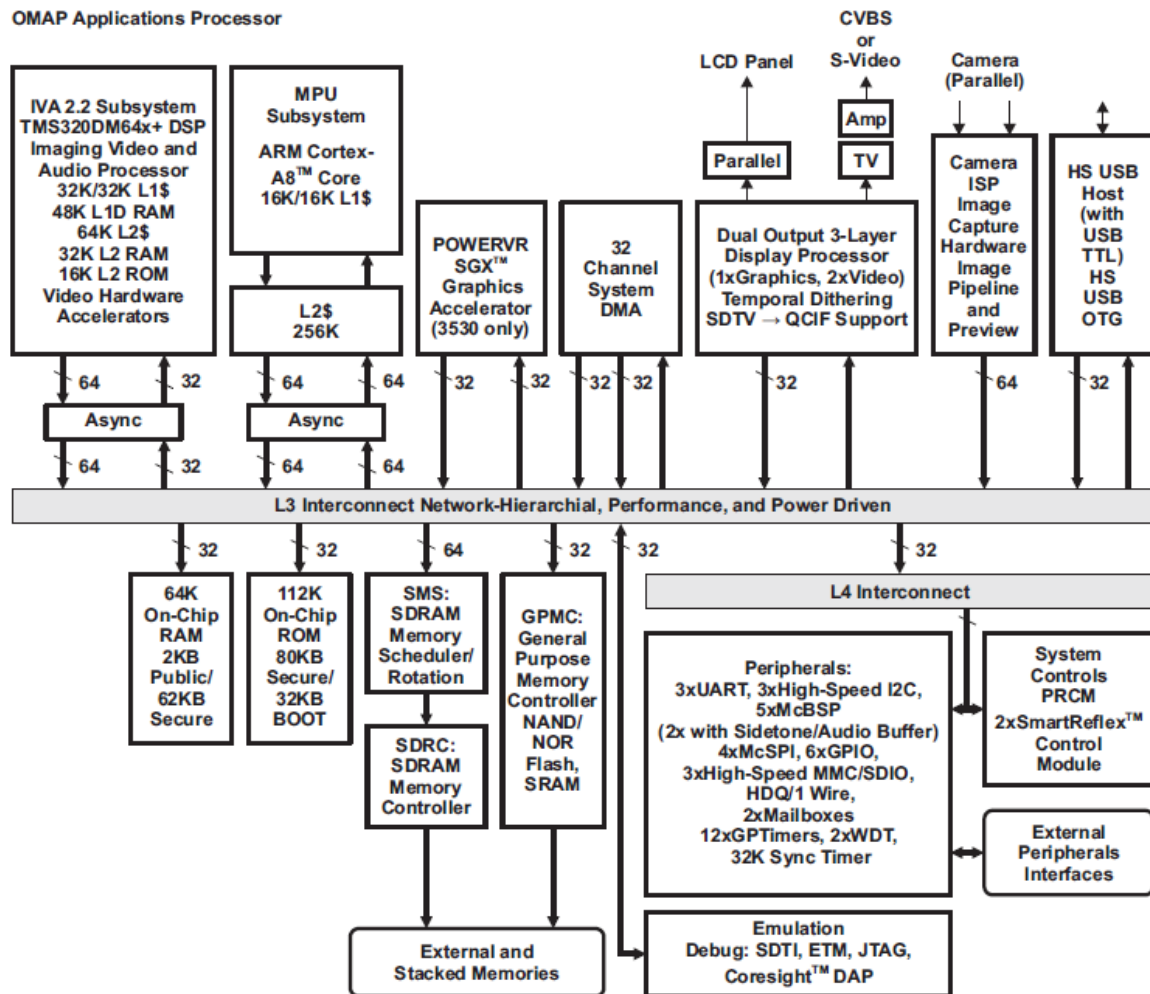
OMAP Applications Processor

IVA 2.2 Subsystem
TMS320DM64x+ DSP
Imaging Video and Audio Processor
32K/32K L1$
48K L1D RAM
64K L2$
32K L2 RAM
16K L2 ROM
Video Hardware Accelerators

MPU Subsystem
ARM Cortex-A8$^{TM}$ Core
16K/16K L1$

L2$
256K

POWERVR SGX$^{TM}$ Graphics Accelerator (3530 only)

32 Channel System DMA

LCD Panel

Parallel

CVBS
or
S-Video

Amp

TV

Dual Output 3-Layer Display Processor
(1xGraphics, 2xVideo)
Temporal Dithering
SDTV → QCIF Support

Camera (Parallel)

Camera ISP
Image Capture Hardware
Image Pipeline and Preview

HS USB Host (with USB TTL)
HS USB OTG

64
32
Async
64
32

64
64
Async
64
64

32
32
32
32
32
64
32

L3 Interconnect Network-Hierarchial, Performance, and Power Driven

32
32
64
32
32
32

64K On-Chip RAM
2KB Public/
62KB Secure

112K On-Chip ROM
80KB Secure/
32KB BOOT

SMS:
SDRAM Memory Scheduler/
Rotation

SDRC:
SDRAM Memory Controller

GPMC:
General Purpose Memory Controller
NAND/
NOR Flash,
SRAM

L4 Interconnect

Peripherals:
3xUART, 3xHigh-Speed I2C,
5xMcBSP
(2x with Sidetone/Audio Buffer)
4xMcSPI, 6xGPIO,
3xHigh-Speed MMC/SDIO,
HDQ/1 Wire,
2xMailboxes
12xGPTimers, 2xWDT,
32K Sync Timer

System Controls
PRCM
2xSmartReflex$^{TM}$
Control Module

External Peripherals Interfaces

External and Stacked Memories

Emulation
Debug: SDTI, ETM, JTAG,
Coresight$^{TM}$ DAP